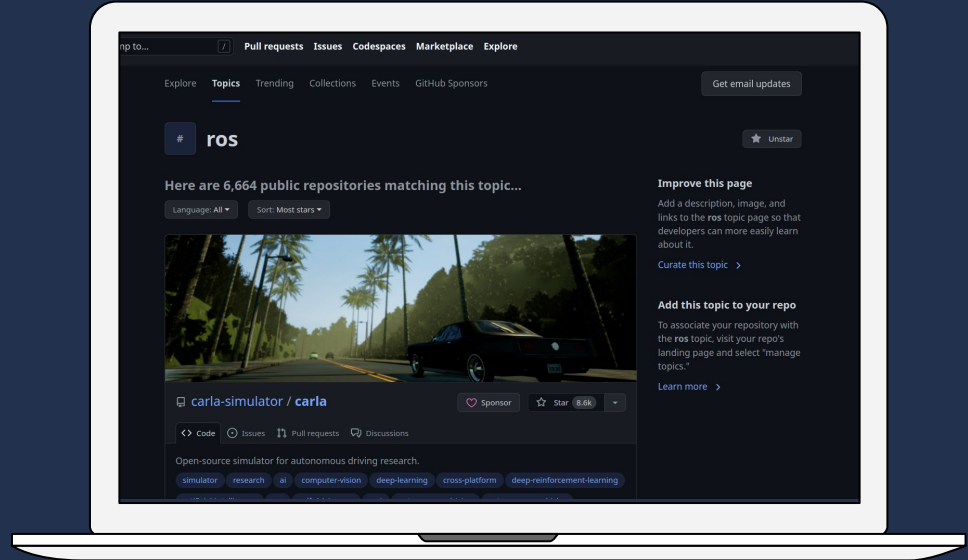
np to... /
Pull requests Issues Codespaces Marketplace Explore

Explore Topics Trending Collections Events GitHub Sponsors

Get email updates

# ros

Unstar

Here are 6,664 public repositories matching this topic...

Language: All ▾ Sort: Most stars ▾

Improve this page

Add a description, image, and links to the ros topic page so that developers can more easily learn about it.

Curate this topic >

Add this topic to your repo

To associate your repository with the ros topic, visit your repo's landing page and select "manage topics."

Learn more >

carla-simulator / carla

Sponsor Star 8.6k

Code Issues Pull requests Discussions

Open-source simulator for autonomous driving research.

simulator research ai computer-vision deep-learning cross-platform deep-reinforcement-learning